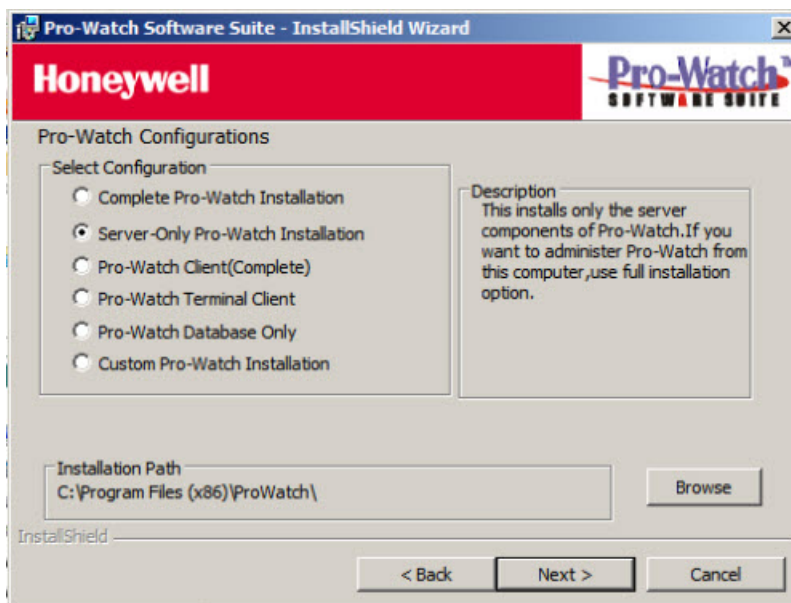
Pro-Watch Software Suite - InstallShield Wizard

Honeywell

Pro-Watch
SOFTWARE SUITE

Pro-Watch Configurations

Select Configuration

Complete Pro-Watch Installation

Server-Only Pro-Watch Installation

Pro-Watch Client(Complete)

Pro-Watch Terminal Client

Pro-Watch Database Only

Custom Pro-Watch Installation

Description
This installs only the server components of Pro-Watch.If you want to administer Pro-Watch from this computer,use full installation option.

Installation Path
C:\Program Files (x86)\ProWatch\

Browse

InstallShield

< Back

Next >

Cancel